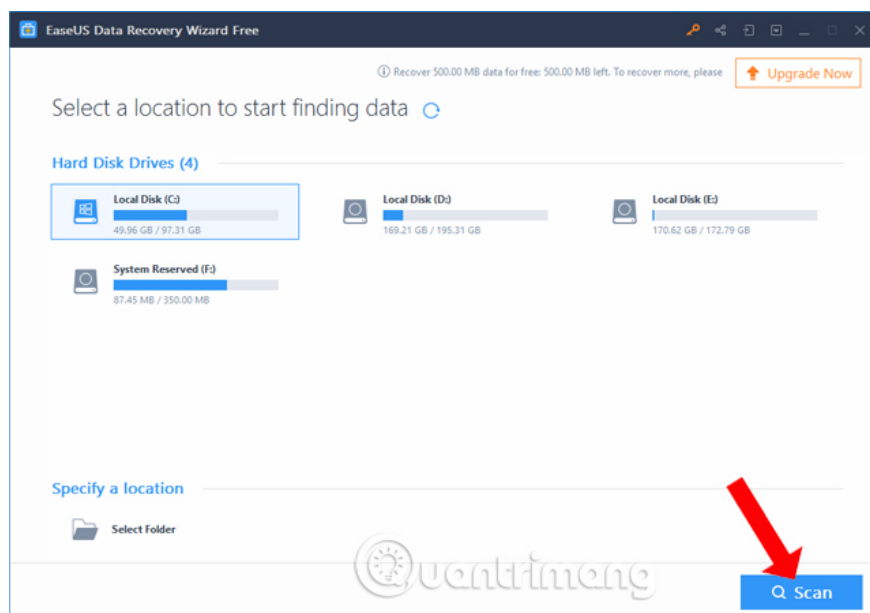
EaseUS Data Recovery Wizard Free

Recover 500.00 MB data for free: 500.00 MB left. To recover more, please

Upgrade Now

Select a location to start finding data

Hard Disk Drives (4)

Local Disk (C:)
49.96 GB / 97.31 GB

Local Disk (D:)
169.21 GB / 195.31 GB

Local Disk (E:)
170.62 GB / 172.79 GB

System Reserved (F:)
87.45 MB / 350.00 MB

Specify a location

Select Folder

Quantrimang

Scan